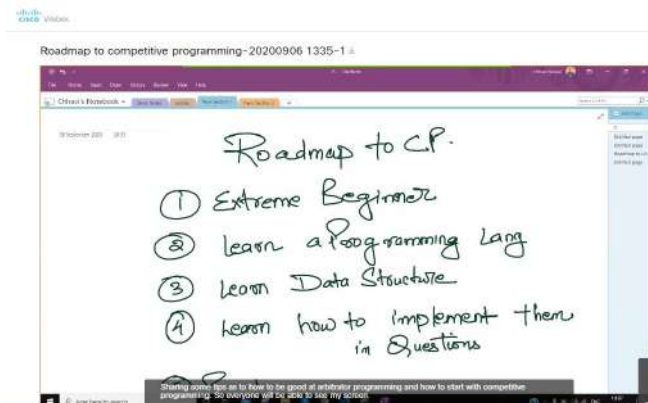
cisco Webex

Roadmap to competitive programming-20200906 1335-1

Roadmap to C.P.

① Extreme Beginner

② learn a Programming Lang

③ Learn Data Structure

④ Learn how to implement them in Questions

Sharing some tips as to how to be good at arbitrator programming and how to start with competitive programming. So everyone will be able to see my screen.